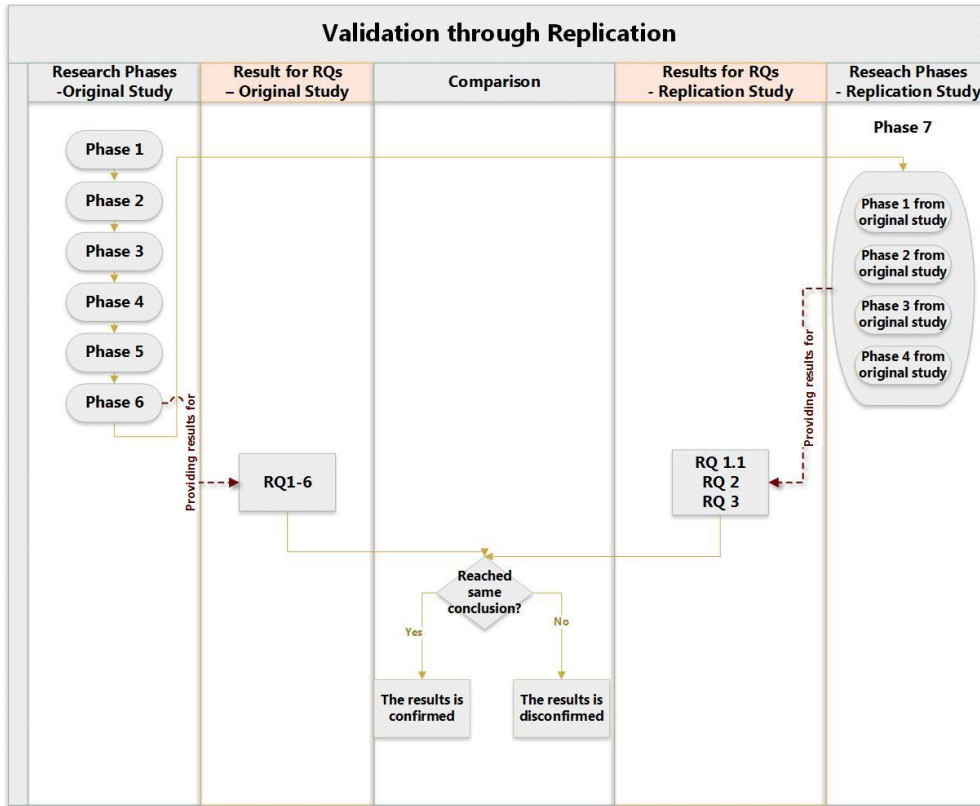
Validation through Replication

| Research Phases -Original Study | Result for RQs – Original Study | Comparison | Results for RQs - Replication Study | Reseach Phases - Replication Study |
|---|---|---|---|---|

Phase 1
Phase 2
Phase 3
Phase 4
Phase 5
Phase 6

Providing results for

RQ1-6

Reached same conclusion?

Yes

No

The results is confirmed

The results is disconfirmed

RQ 1.1
RQ 2
RQ 3

Providing results for

Phase 7

Phase 1 from original study
Phase 2 from original study
Phase 3 from original study
Phase 4 from original study